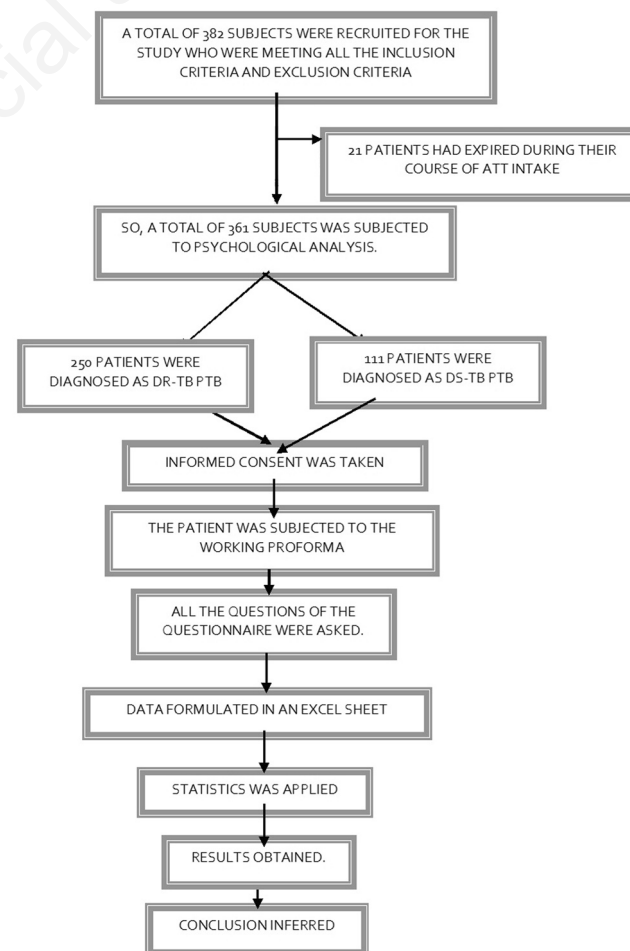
A TOTAL OF 382 SUBJECTS WERE RECRUITED FOR THE STUDY WHO WERE MEETING ALL THE INCLUSION CRITERIA AND EXCLUSION CRITERIA

21 PATIENTS HAD EXPIRED DURING THEIR COURSE OF ATT INTAKE

SO, A TOTAL OF 361 SUBJECTS WAS SUBJECTED TO PSYCHOLOGICAL ANALYSIS.

250 PATIENTS WERE DIAGNOSED AS DR-TB PTB

111 PATIENTS WERE DIAGNOSED AS DS-TB PTB

INFORMED CONSENT WAS TAKEN

THE PATIENT WAS SUBJECTED TO THE WORKING PROFORMA

ALL THE QUESTIONS OF THE QUESTIONNAIRE WERE ASKED.

DATA FORMULATED IN AN EXCEL SHEET

STATISTICS WAS APPLIED

RESULTS OBTAINED.

CONCLUSION INFERRED